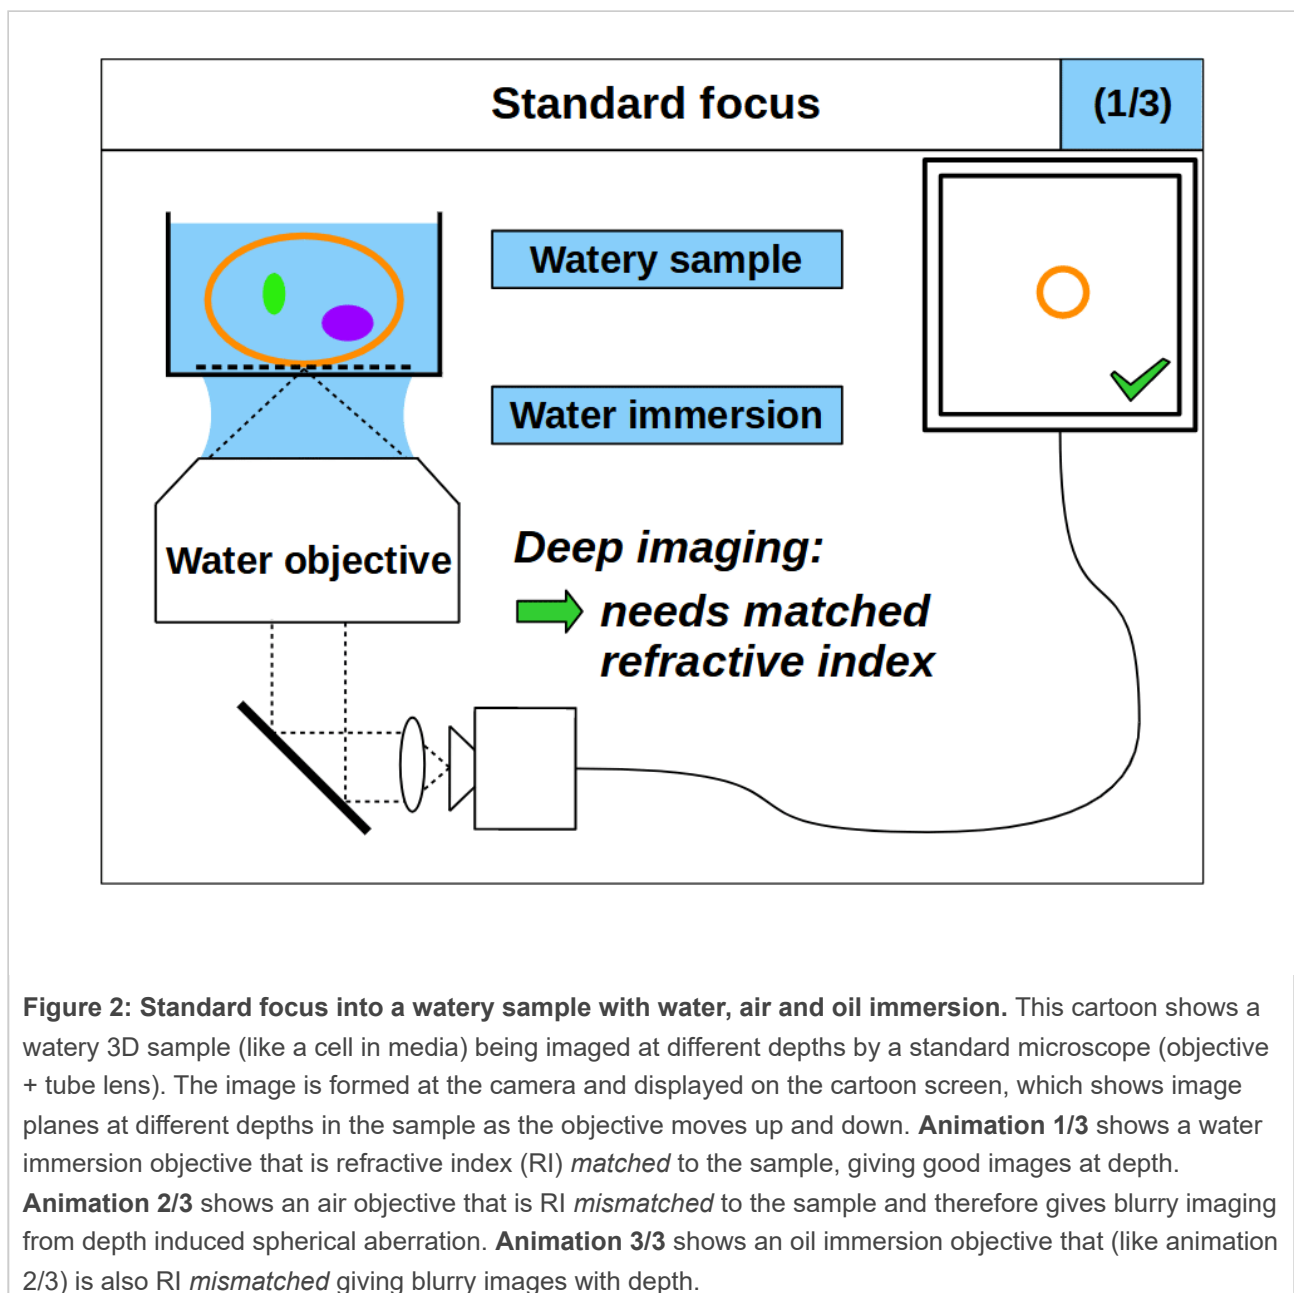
Standard focus

(1/3)

Watery sample

Water immersion

Water objective

Deep imaging:

needs matched refractive index

**Figure 2: Standard focus into a watery sample with water, air and oil immersion.** This cartoon shows a watery 3D sample (like a cell in media) being imaged at different depths by a standard microscope (objective + tube lens). The image is formed at the camera and displayed on the cartoon screen, which shows image planes at different depths in the sample as the objective moves up and down. **Animation 1/3** shows a water immersion objective that is refractive index (RI) *matched* to the sample, giving good images at depth. **Animation 2/3** shows an air objective that is RI *mismatched* to the sample and therefore gives blurry imaging from depth induced spherical aberration. **Animation 3/3** shows an oil immersion objective that (like animation 2/3) is also RI *mismatched* giving blurry images with depth.